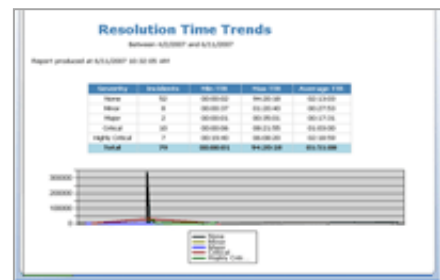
Resolution Time Trends

Between 4/2/2007 and 6/11/2007

Report produced at 6/11/2007 10:02:05 AM

| Severity | Incidents | Min TTR | Max TTR | Average TTR |
|---|---|---|---|---|
| None | 52 | 00:00:02 | 94:20:38 | 02:13:03 |
| Minor | 8 | 00:00:37 | 01:20:40 | 00:27:53 |
| Major | 2 | 00:00:07 | 00:35:01 | 00:17:31 |
| Critical | 10 | 00:00:06 | 08:21:55 | 01:03:00 |
| Highly Critical | 7 | 00:10:40 | 08:08:20 | 02:18:59 |
| Total | 79 | 00:00:02 | 94:20:38 | 01:51:08 |

30000
20000
10000
0

None
Minor
Major
Critical
Highly Criti...